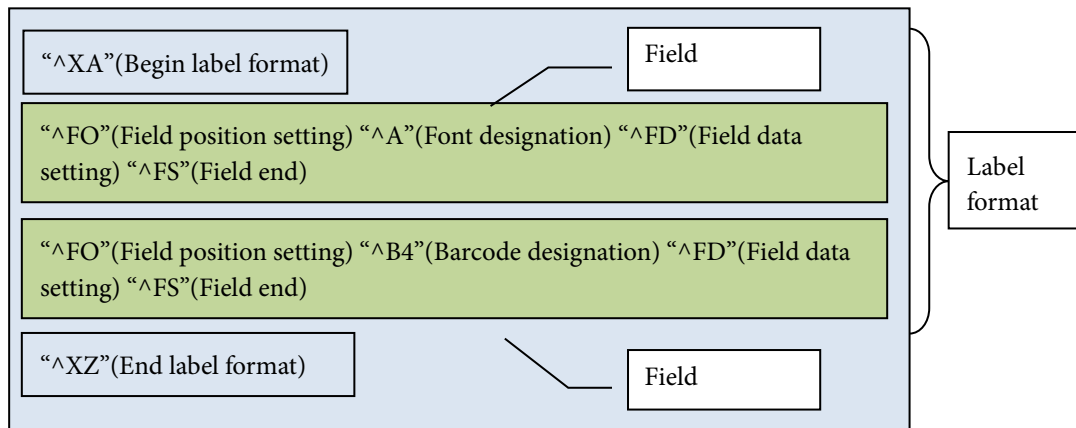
“^XA”(Begin label format)

Field

“^FO”(Field position setting) “^A”(Font designation) “^FD”(Field data setting) “^FS”(Field end)

Label format

“^FO”(Field position setting) “^B4”(Barcode designation) “^FD”(Field data setting) “^FS”(Field end)

“^XZ”(End label format)

Field